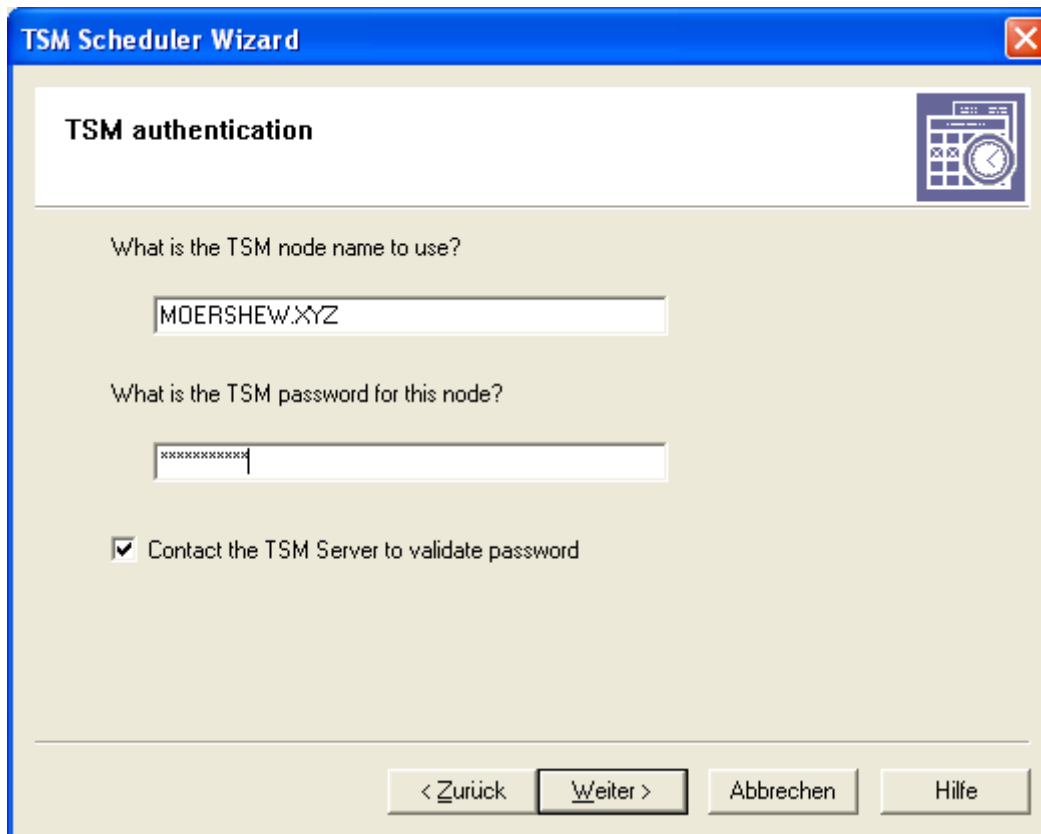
TSM Scheduler Wizard

TSM authentication

What is the TSM node name to use?

MOERSHEW.XYZ

What is the TSM password for this node?

***********

Contact the TSM Server to validate password

< Zurück

Weiter >

Abbrechen

Hilfe